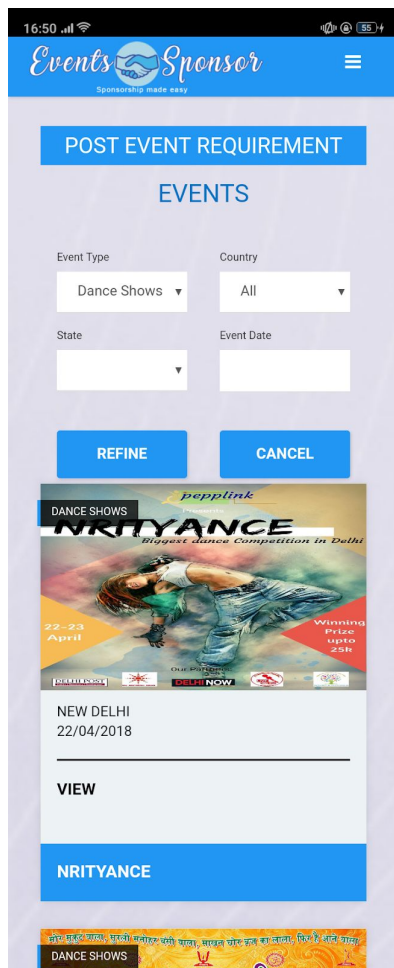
16:50 55

Events Sponsor
Sponsorship made easy

POST EVENT REQUIREMENT

EVENTS

Event Type
Dance Shows

Country
All

State

Event Date

REFINE

CANCEL

DANCE SHOWS

pepplink
Presents
NRITYANCE
Biggest dance Competition in Delhi

22-23 April

Winning Prize upto 25k

Our Partners

DELHI POST

DELHI NOW

NEW DELHI
22/04/2018

VIEW

NRITYANCE

DANCE SHOWS

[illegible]